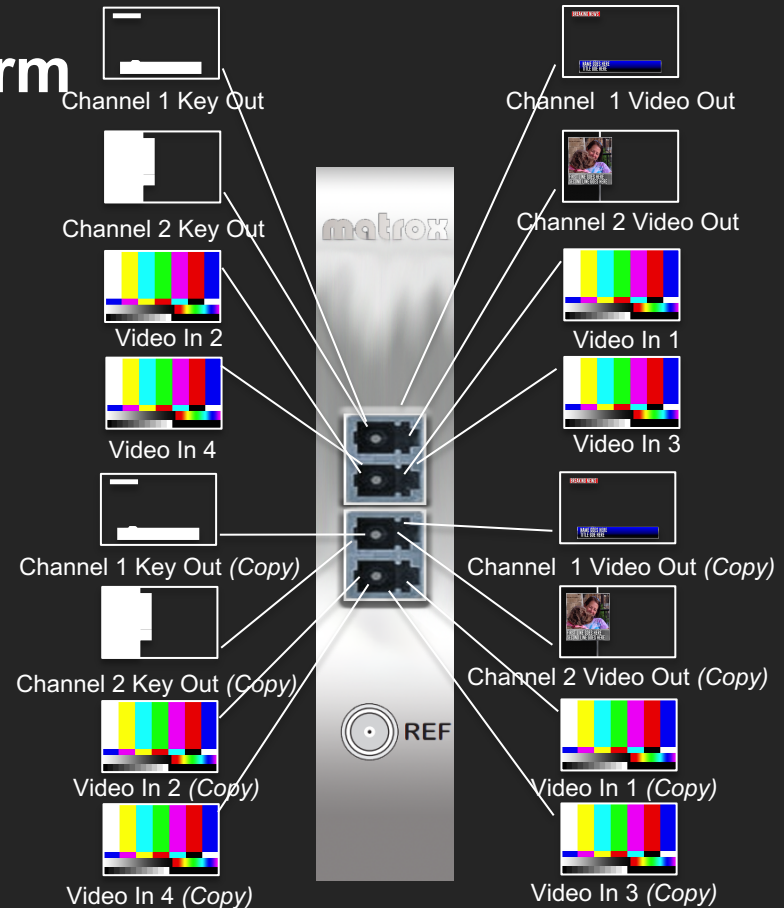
rm

Channel 1 Key Out

Channel 2 Key Out

Video In 2

Video In 4

Channel 1 Key Out *(Copy)*

Channel 2 Key Out *(Copy)*

Video In 2 *(Copy)*

Video In 4 *(Copy)*

BREAKING NEWS

NAME GOES HERE
TITLE GOES HERE

Channel 1 Video Out

Channel 2 Video Out

Video In 1

Video In 3

Channel 1 Video Out *(Copy)*

Channel 2 Video Out *(Copy)*

Video In 1 *(Copy)*

Video In 3 *(Copy)*

matrox

REF